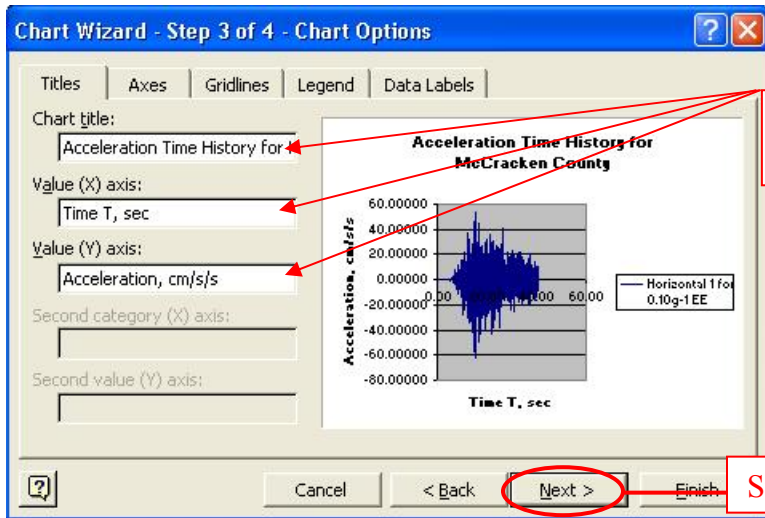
Chart Wizard - Step 3 of 4 - Chart Options

Titles | Axes | Gridlines | Legend | Data Labels

Chart title:
Acceleration Time History for

Value (X) axis:
Time T, sec

Value (Y) axis:
Acceleration, cm/s/s

Second category (X) axis:

Second value (Y) axis:

Acceleration Time History for McCracken County

60.00000
40.00000
20.00000
0.00000
-20.00000
-40.00000
-60.00000
-80.00000

Acceleration, cm/s/s

0.00 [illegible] 60.00

Horizontal 1 for 0.10g-1 EE

Time T, sec

Cancel | < Back | Next > | Finish

S